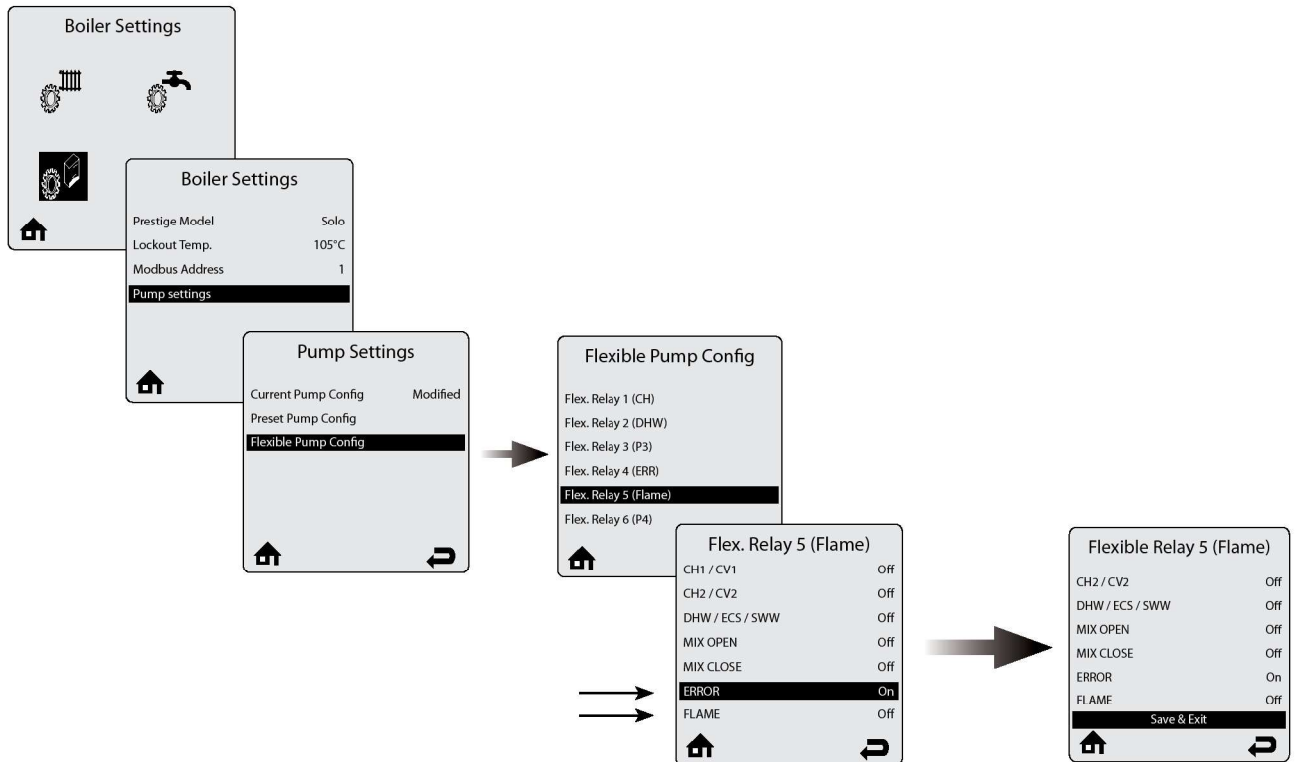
Boiler Settings

Boiler Settings

| Prestige Model | Solo |
|---|---|
| Lockout Temp. | 105°C |
| Modbus Address | 1 |
| Pump settings | |

Pump Settings

| Current Pump Config | Modified |
|---|---|
| Preset Pump Config | |
| Flexible Pump Config | |

Flexible Pump Config

Flex. Relay 1 (CH)
Flex. Relay 2 (DHW)
Flex. Relay 3 (P3)
Flex. Relay 4 (ERR)
Flex. Relay 5 (Flame)
Flex. Relay 6 (P4)

Flex. Relay 5 (Flame)

| CH1 / CV1 | Off |
|---|---|
| CH2 / CV2 | Off |
| DHW / ECS / SWW | Off |
| MIX OPEN | Off |
| MIX CLOSE | Off |
| ERROR | On |
| FLAME | Off |

Flexible Relay 5 (Flame)

| CH2 / CV2 | Off |
|---|---|
| DHW / ECS / SWW | Off |
| MIX OPEN | Off |
| MIX CLOSE | Off |
| ERROR | On |
| FLAME | Off |

Save & Exit